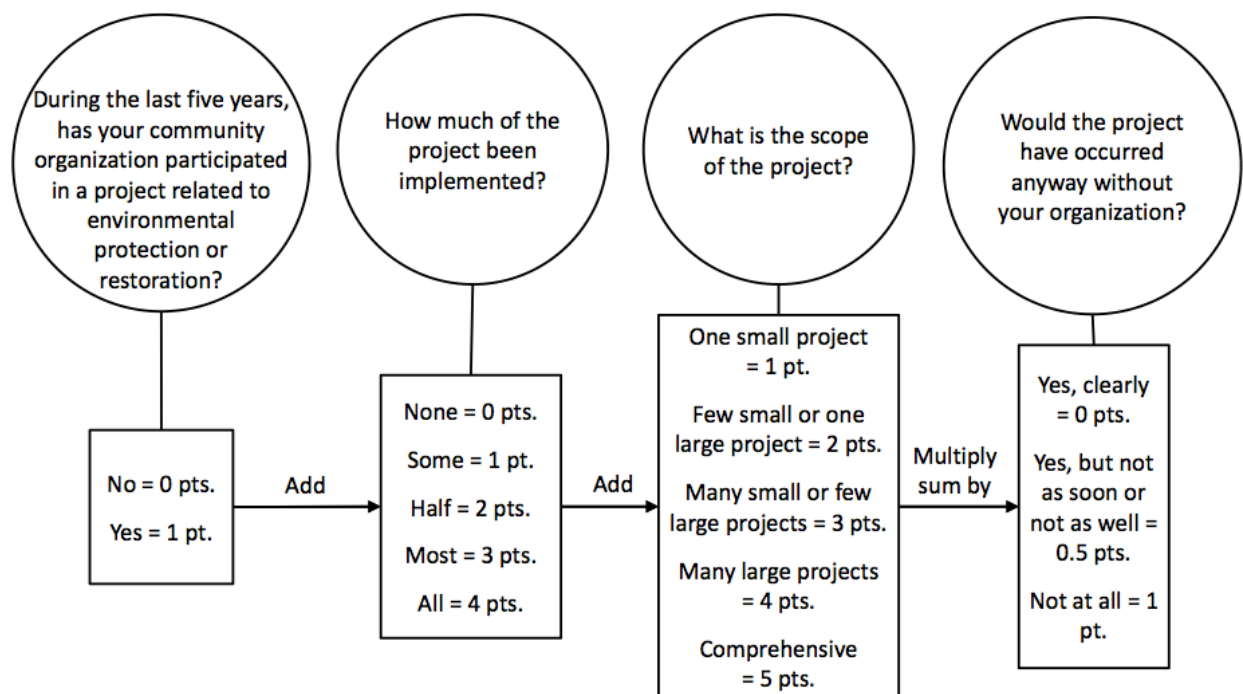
During the last five years, has your community organization participated in a project related to environmental protection or restoration?

No = 0 pts.

Yes = 1 pt.

Add

How much of the project been implemented?

None = 0 pts.

Some = 1 pt.

Half = 2 pts.

Most = 3 pts.

All = 4 pts.

Add

What is the scope of the project?

One small project = 1 pt.

Few small or one large project = 2 pts.

Many small or few large projects = 3 pts.

Many large projects = 4 pts.

Comprehensive = 5 pts.

Multiply sum by

Would the project have occurred anyway without your organization?

Yes, clearly = 0 pts.

Yes, but not as soon or not as well = 0.5 pts.

Not at all = 1 pt.